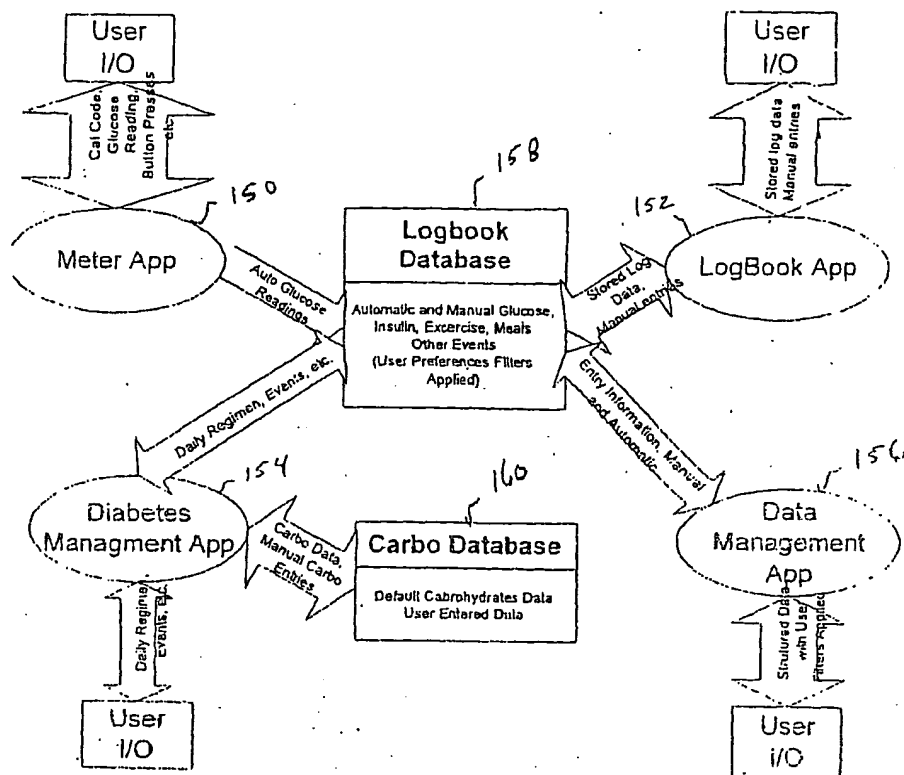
User I/O

Cal Code, Glucose Reading, Button Presses etc.

User I/O

Stored log data Manual entries

158

150

152

Logbook Database

Meter App

LogBook App

Auto Glucose Readings

Stored Log Data, Manual Entries

Automatic and Manual Glucose, Insulin, Excercise, Meals Other Events (User Preferences Filters Applied)

Daily Regimen, Events, etc.

Entry Information, Manual and Automatic

154

160

156

Diabetes Managment App

Carbo Database

Data Management App

Carbo Data, Manual Carbo Entries

Default Cabrohydrates Data User Entered Data

Daily Regimen, Events, etc.

Stuctured Data with User Filters Applied

User I/O

User I/O